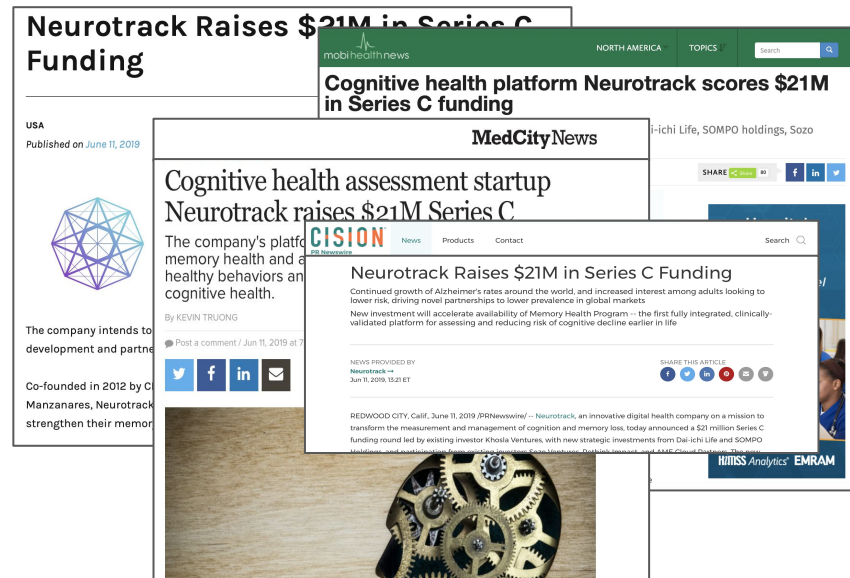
Neurotrack Raises $21M in Series C Funding

USA

Published on June 11, 2019

The company intends to development and partne

Co-founded in 2012 by C Manzanares, Neurotrack strengthen their memor

mobihealthnews

NORTH AMERICA TOPICS Search

Cognitive health platform Neurotrack scores $21M in Series C funding

i-ichi Life, SOMPO holdings, Sozo

SHARE Share 80

HiMSS Analytics EMRAM

MedCityNews

Cognitive health assessment startup Neurotrack raises $21M Series C

The company's platfo memory health and a healthy behaviors an cognitive health.

By KEVIN TRUONG

Post a comment / Jun 11, 2019 at 7

CISION PR Newswire

News Products Contact Search

Neurotrack Raises $21M in Series C Funding

Continued growth of Alzheimer's rates around the world, and increased interest among adults looking to lower risk, driving novel partnerships to lower prevalence in global markets

New investment will accelerate availability of Memory Health Program -- the first fully integrated, clinically-validated platform for assessing and reducing risk of cognitive decline earlier in life

NEWS PROVIDED BY
Neurotrack →
Jun 11, 2019, 13:21 ET

SHARE THIS ARTICLE

REDWOOD CITY, Calif., June 11, 2019 /PRNewswire/ -- Neurotrack, an innovative digital health company on a mission to transform the measurement and management of cognition and memory loss, today announced a $21 million Series C funding round led by existing investor Khosla Ventures, with new strategic investments from Dai-ichi Life and SOMPO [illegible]